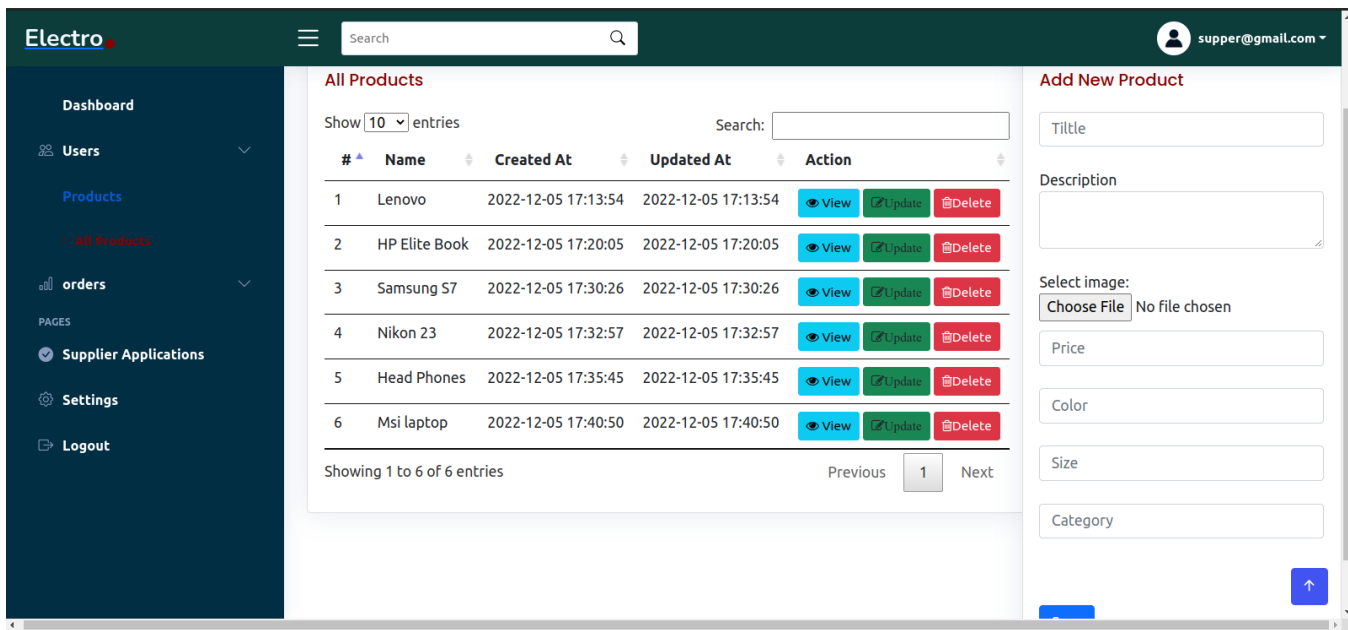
Electro.

Search

supper@gmail.com

Dashboard

Users

Products

- All Products

orders

PAGES

Supplier Applications

Settings

Logout

All Products

Show 10 entries

Search:

| # | Name | Created At | Updated At | Action |
|---|---|---|---|---|
| 1 | Lenovo | 2022-12-05 17:13:54 | 2022-12-05 17:13:54 | View Update Delete |
| 2 | HP Elite Book | 2022-12-05 17:20:05 | 2022-12-05 17:20:05 | View Update Delete |
| 3 | Samsung S7 | 2022-12-05 17:30:26 | 2022-12-05 17:30:26 | View Update Delete |
| 4 | Nikon 23 | 2022-12-05 17:32:57 | 2022-12-05 17:32:57 | View Update Delete |
| 5 | Head Phones | 2022-12-05 17:35:45 | 2022-12-05 17:35:45 | View Update Delete |
| 6 | Msi laptop | 2022-12-05 17:40:50 | 2022-12-05 17:40:50 | View Update Delete |

Showing 1 to 6 of 6 entries

Previous 1 Next

Add New Product

Tiltle

Description

Select image:

Choose File No file chosen

Price

Color

Size

Category